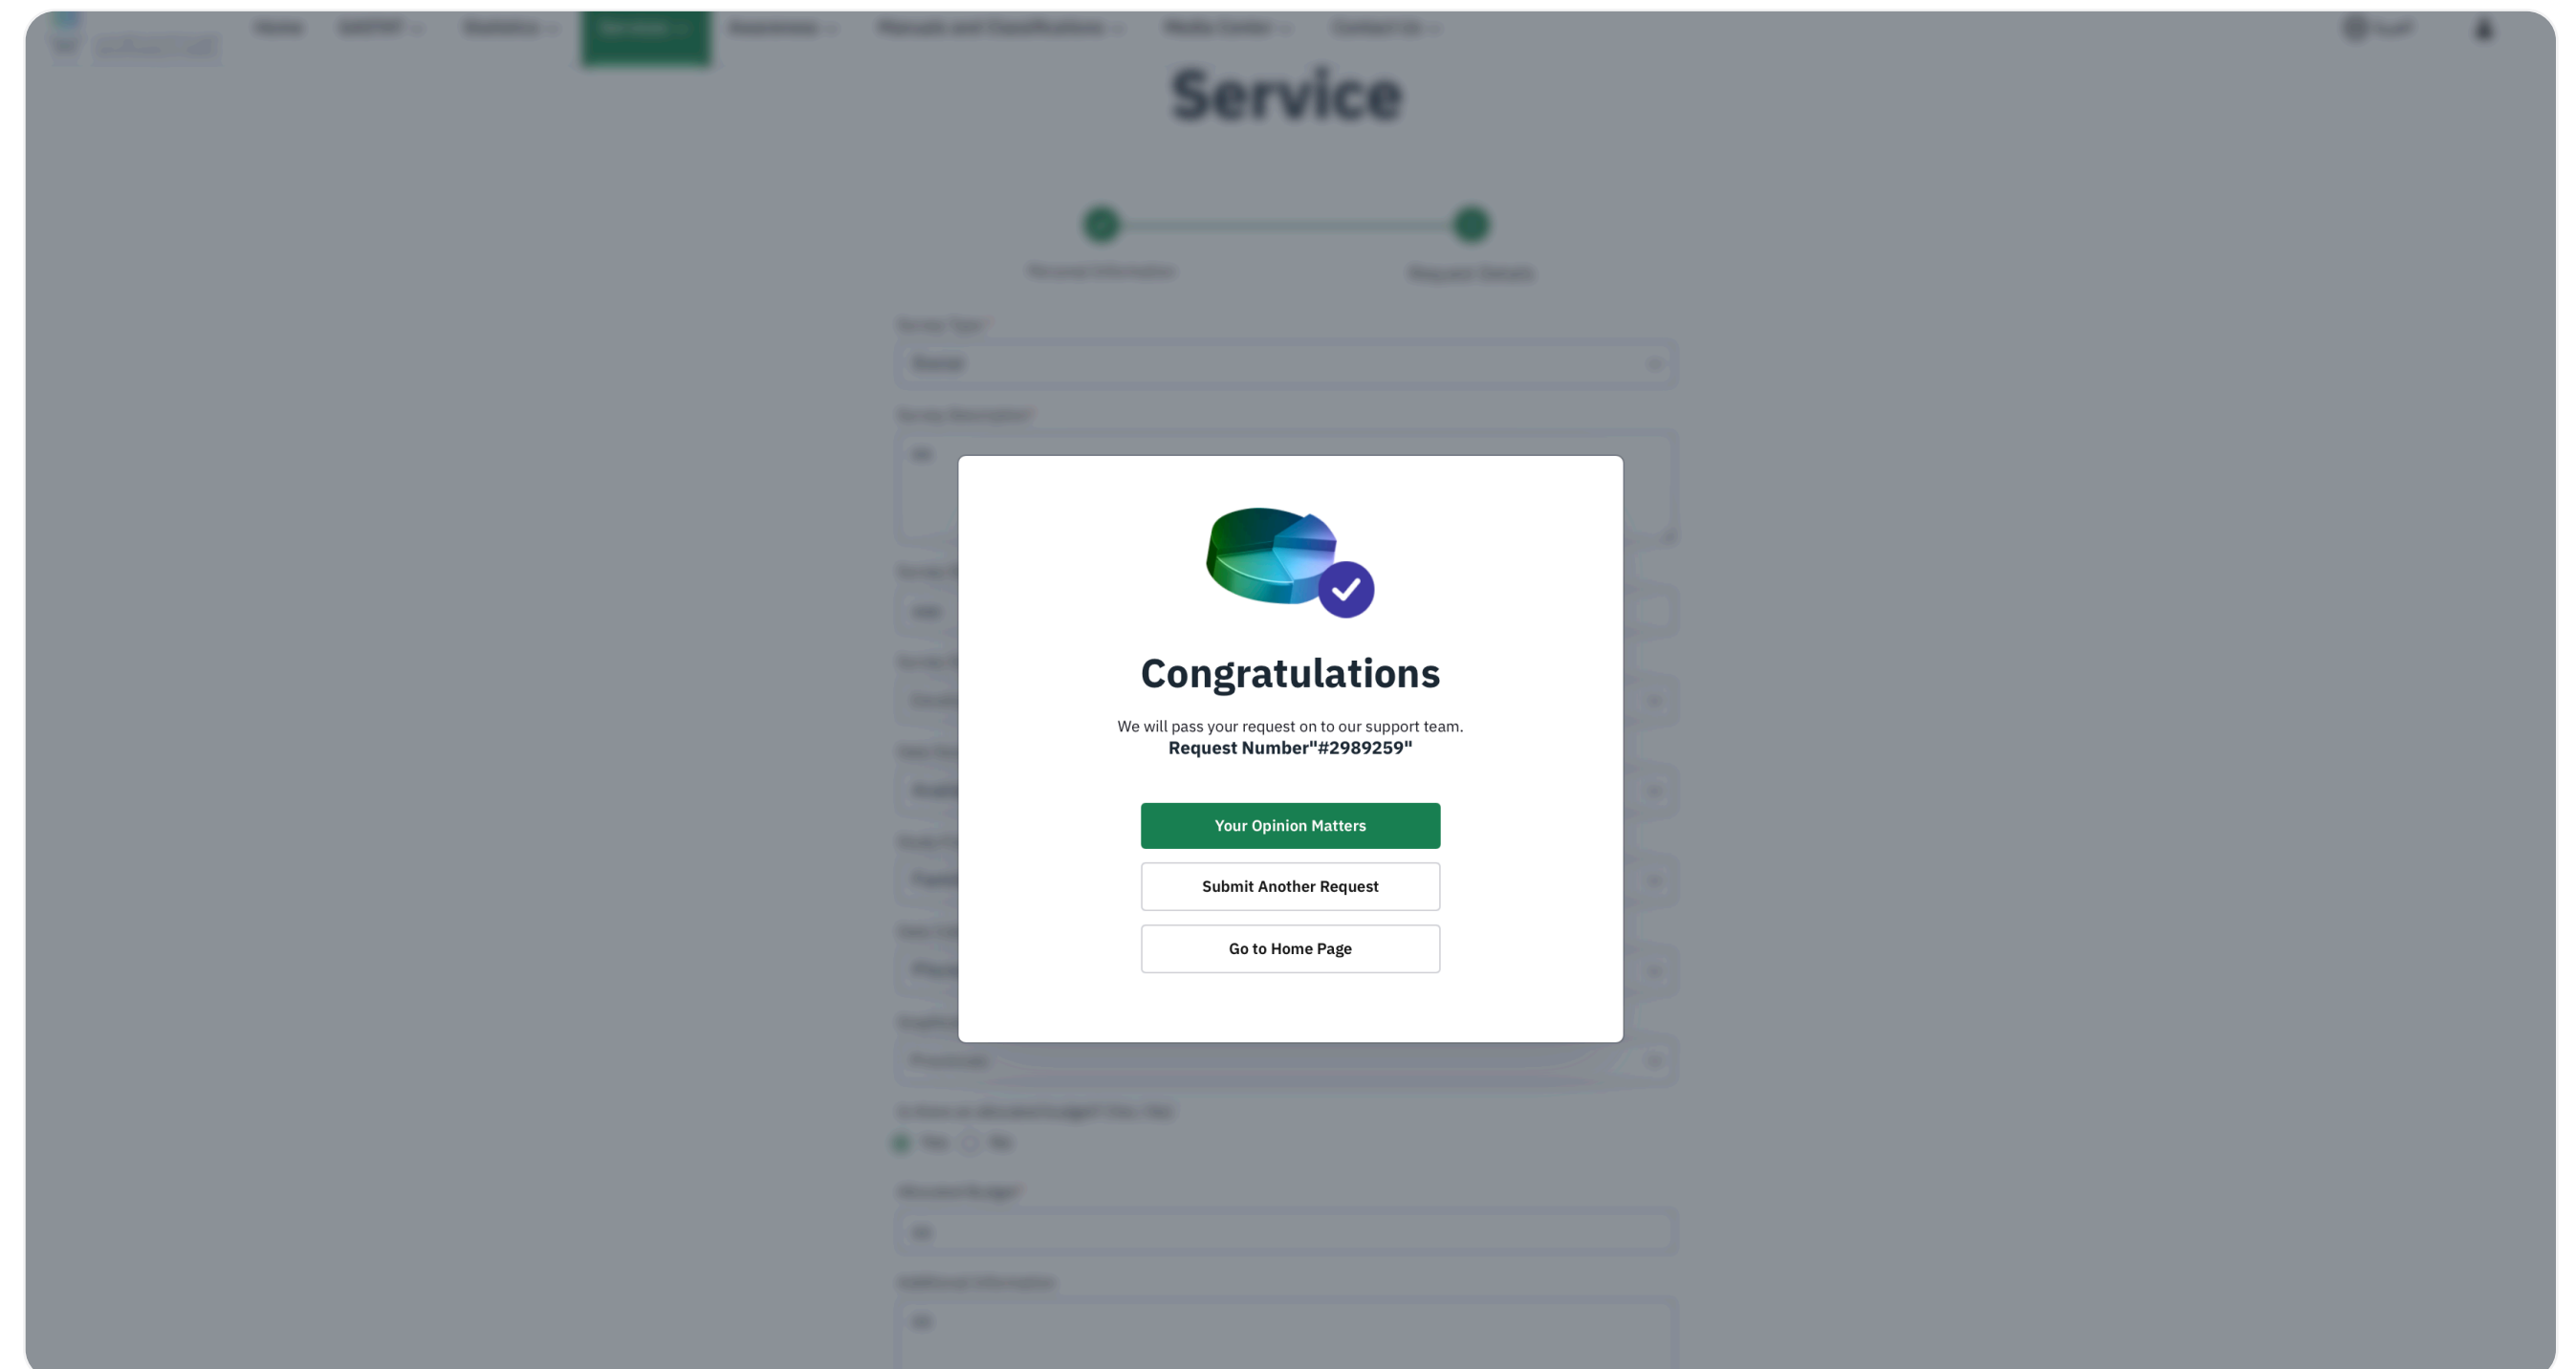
Home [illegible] Statistics Services Awareness Manuals and Classifications Media Center Contact Us

Service

Personal Information Request Details

Congratulations

We will pass your request on to our support team.
Request Number"#2989259"

Your Opinion Matters

Submit Another Request

Go to Home Page